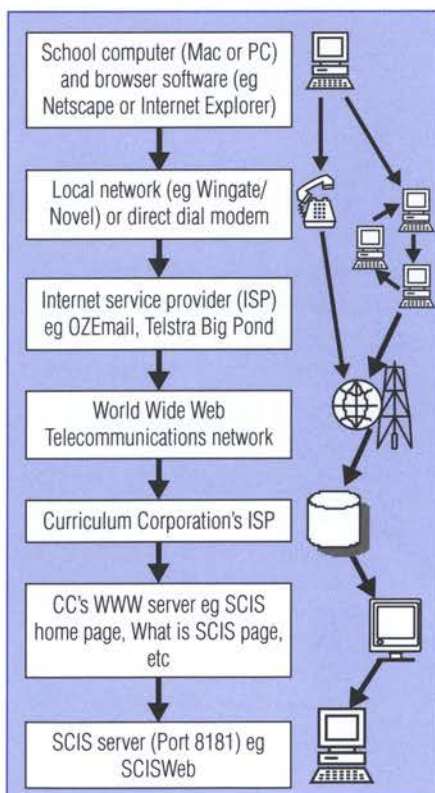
School computer (Mac or PC) and browser software (eg Netscape or Internet Explorer)

Local network (eg Wingate/ Novel) or direct dial modem

Internet service provider (ISP) eg OZEmail, Telstra Big Pond

World Wide Web Telecommunications network

Curriculum Corporation's ISP

CC's WWW server eg SCIS home page, What is SCIS page, etc

SCIS server (Port 8181) eg SCISWeb